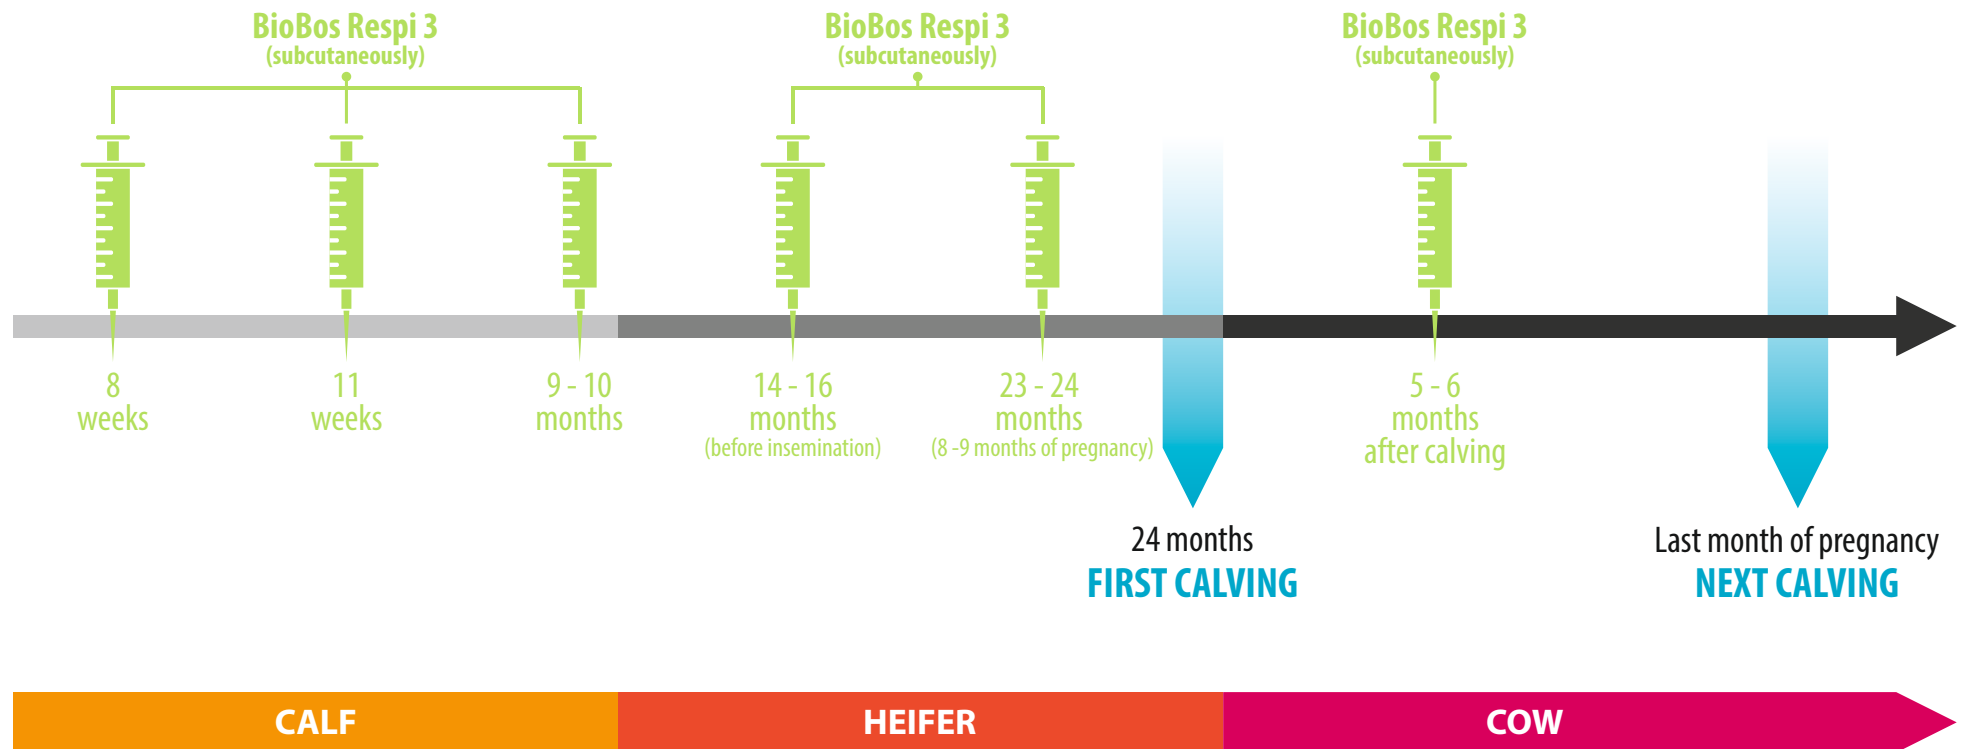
BioBos Respi 3
(subcutaneously)

BioBos Respi 3
(subcutaneously)

BioBos Respi 3
(subcutaneously)

8
weeks

11
weeks

9 - 10
months

14 - 16
months
(before insemination)

23 - 24
months
(8 -9 months of pregnancy)

5 - 6
months
after calving

24 months
FIRST CALVING

Last month of pregnancy
NEXT CALVING

CALF

HEIFER

COW